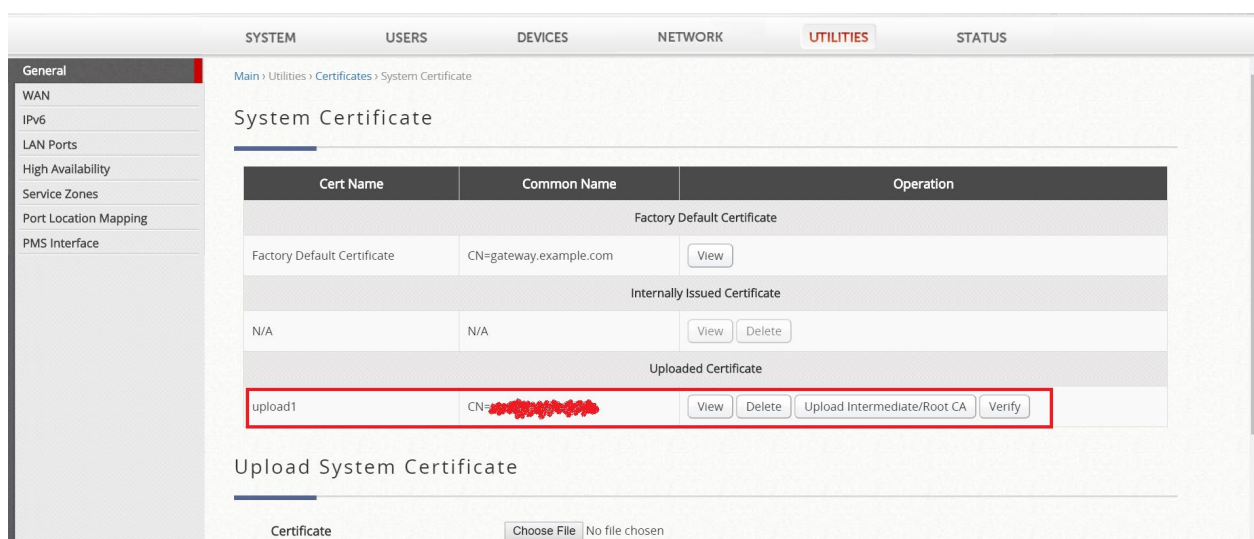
SYSTEM USERS DEVICES NETWORK UTILITIES STATUS

General
WAN
IPv6
LAN Ports
High Availability
Service Zones
Port Location Mapping
PMS Interface

Main › Utilities › Certificates › System Certificate

System Certificate

| Cert Name | Common Name | Operation |
|---|---|---|
| Factory Default Certificate | | |
| Factory Default Certificate | CN=gateway.example.com | View |
| Internally Issued Certificate | | |
| N/A | N/A | View Delete |
| Uploaded Certificate | | |
| upload1 | CN=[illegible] | View Delete Upload Intermediate/Root CA Verify |

Upload System Certificate

Certificate Choose File No file chosen